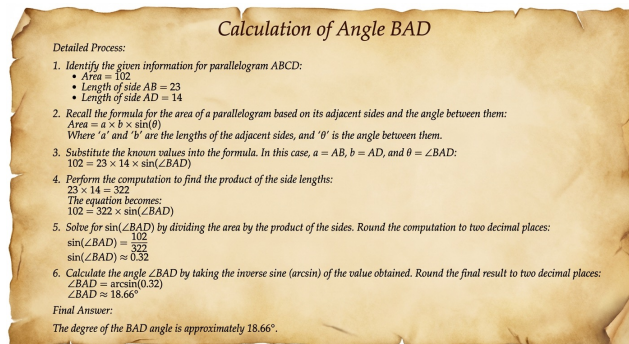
Calculation of Angle BAD

Detailed Process:

1. Identify the given information for parallelogram ABCD:
• $Area = 102$
• Length of side $AB = 23$
• Length of side $AD = 14$

2. Recall the formula for the area of a parallelogram based on its adjacent sides and the angle between them:
$Area = a \times b \times \sin(\theta)$
Where 'a' and 'b' are the lengths of the adjacent sides, and 'θ' is the angle between them.

3. Substitute the known values into the formula. In this case, $a = AB$, $b = AD$, and $\theta = \angle BAD$:
$102 = 23 \times 14 \times \sin(\angle BAD)$

4. Perform the computation to find the product of the side lengths:
$23 \times 14 = 322$
The equation becomes:
$102 = 322 \times \sin(\angle BAD)$

5. Solve for $\sin(\angle BAD)$ by dividing the area by the product of the sides. Round the computation to two decimal places:
$\sin(\angle BAD) = \frac{102}{322}$
$\sin(\angle BAD) \approx 0.32$

6. Calculate the angle $\angle BAD$ by taking the inverse sine (arcsin) of the value obtained. Round the final result to two decimal places:
$\angle BAD = \arcsin(0.32)$
$\angle BAD \approx 18.66°$

Final Answer:

The degree of the BAD angle is approximately 18.66°.